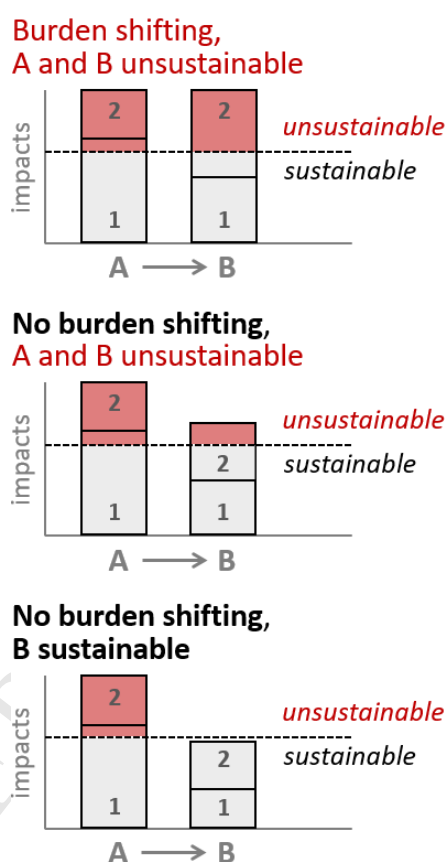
Burden shifting,
A and B unsustainable

impacts

2
1
2
1

unsustainable
sustainable

A ⟶ B

No burden shifting,
A and B unsustainable

impacts

2
1
2
1

unsustainable
sustainable

A ⟶ B

No burden shifting,
B sustainable

impacts

2
1
2
1

unsustainable
sustainable

A ⟶ B